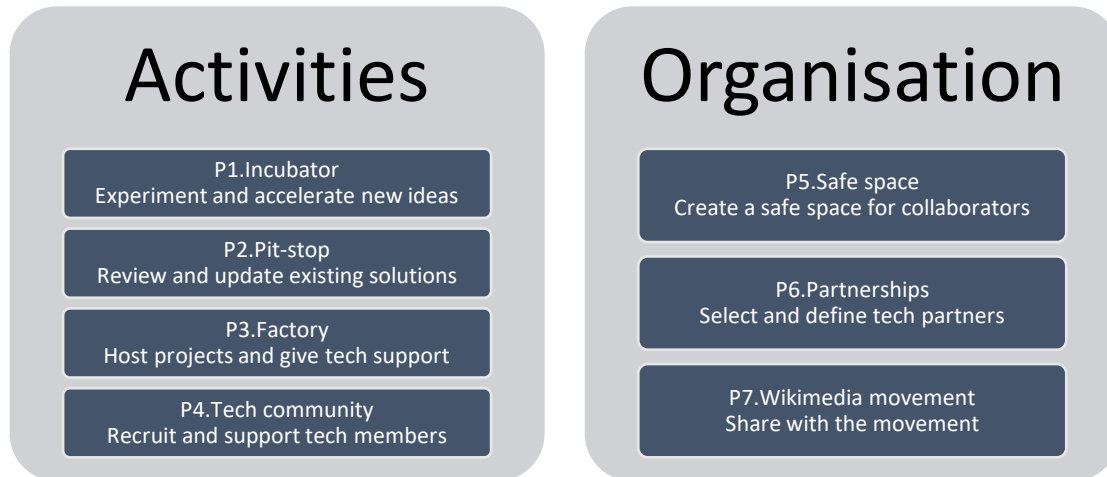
Activities

P1.Incubator
Experiment and accelerate new ideas

P2.Pit-stop
Review and update existing solutions

P3.Factory
Host projects and give tech support

P4.Tech community
Recruit and support tech members

Organisation

P5.Safe space
Create a safe space for collaborators

P6.Partnerships
Select and define tech partners

P7.Wikimedia movement
Share with the movement